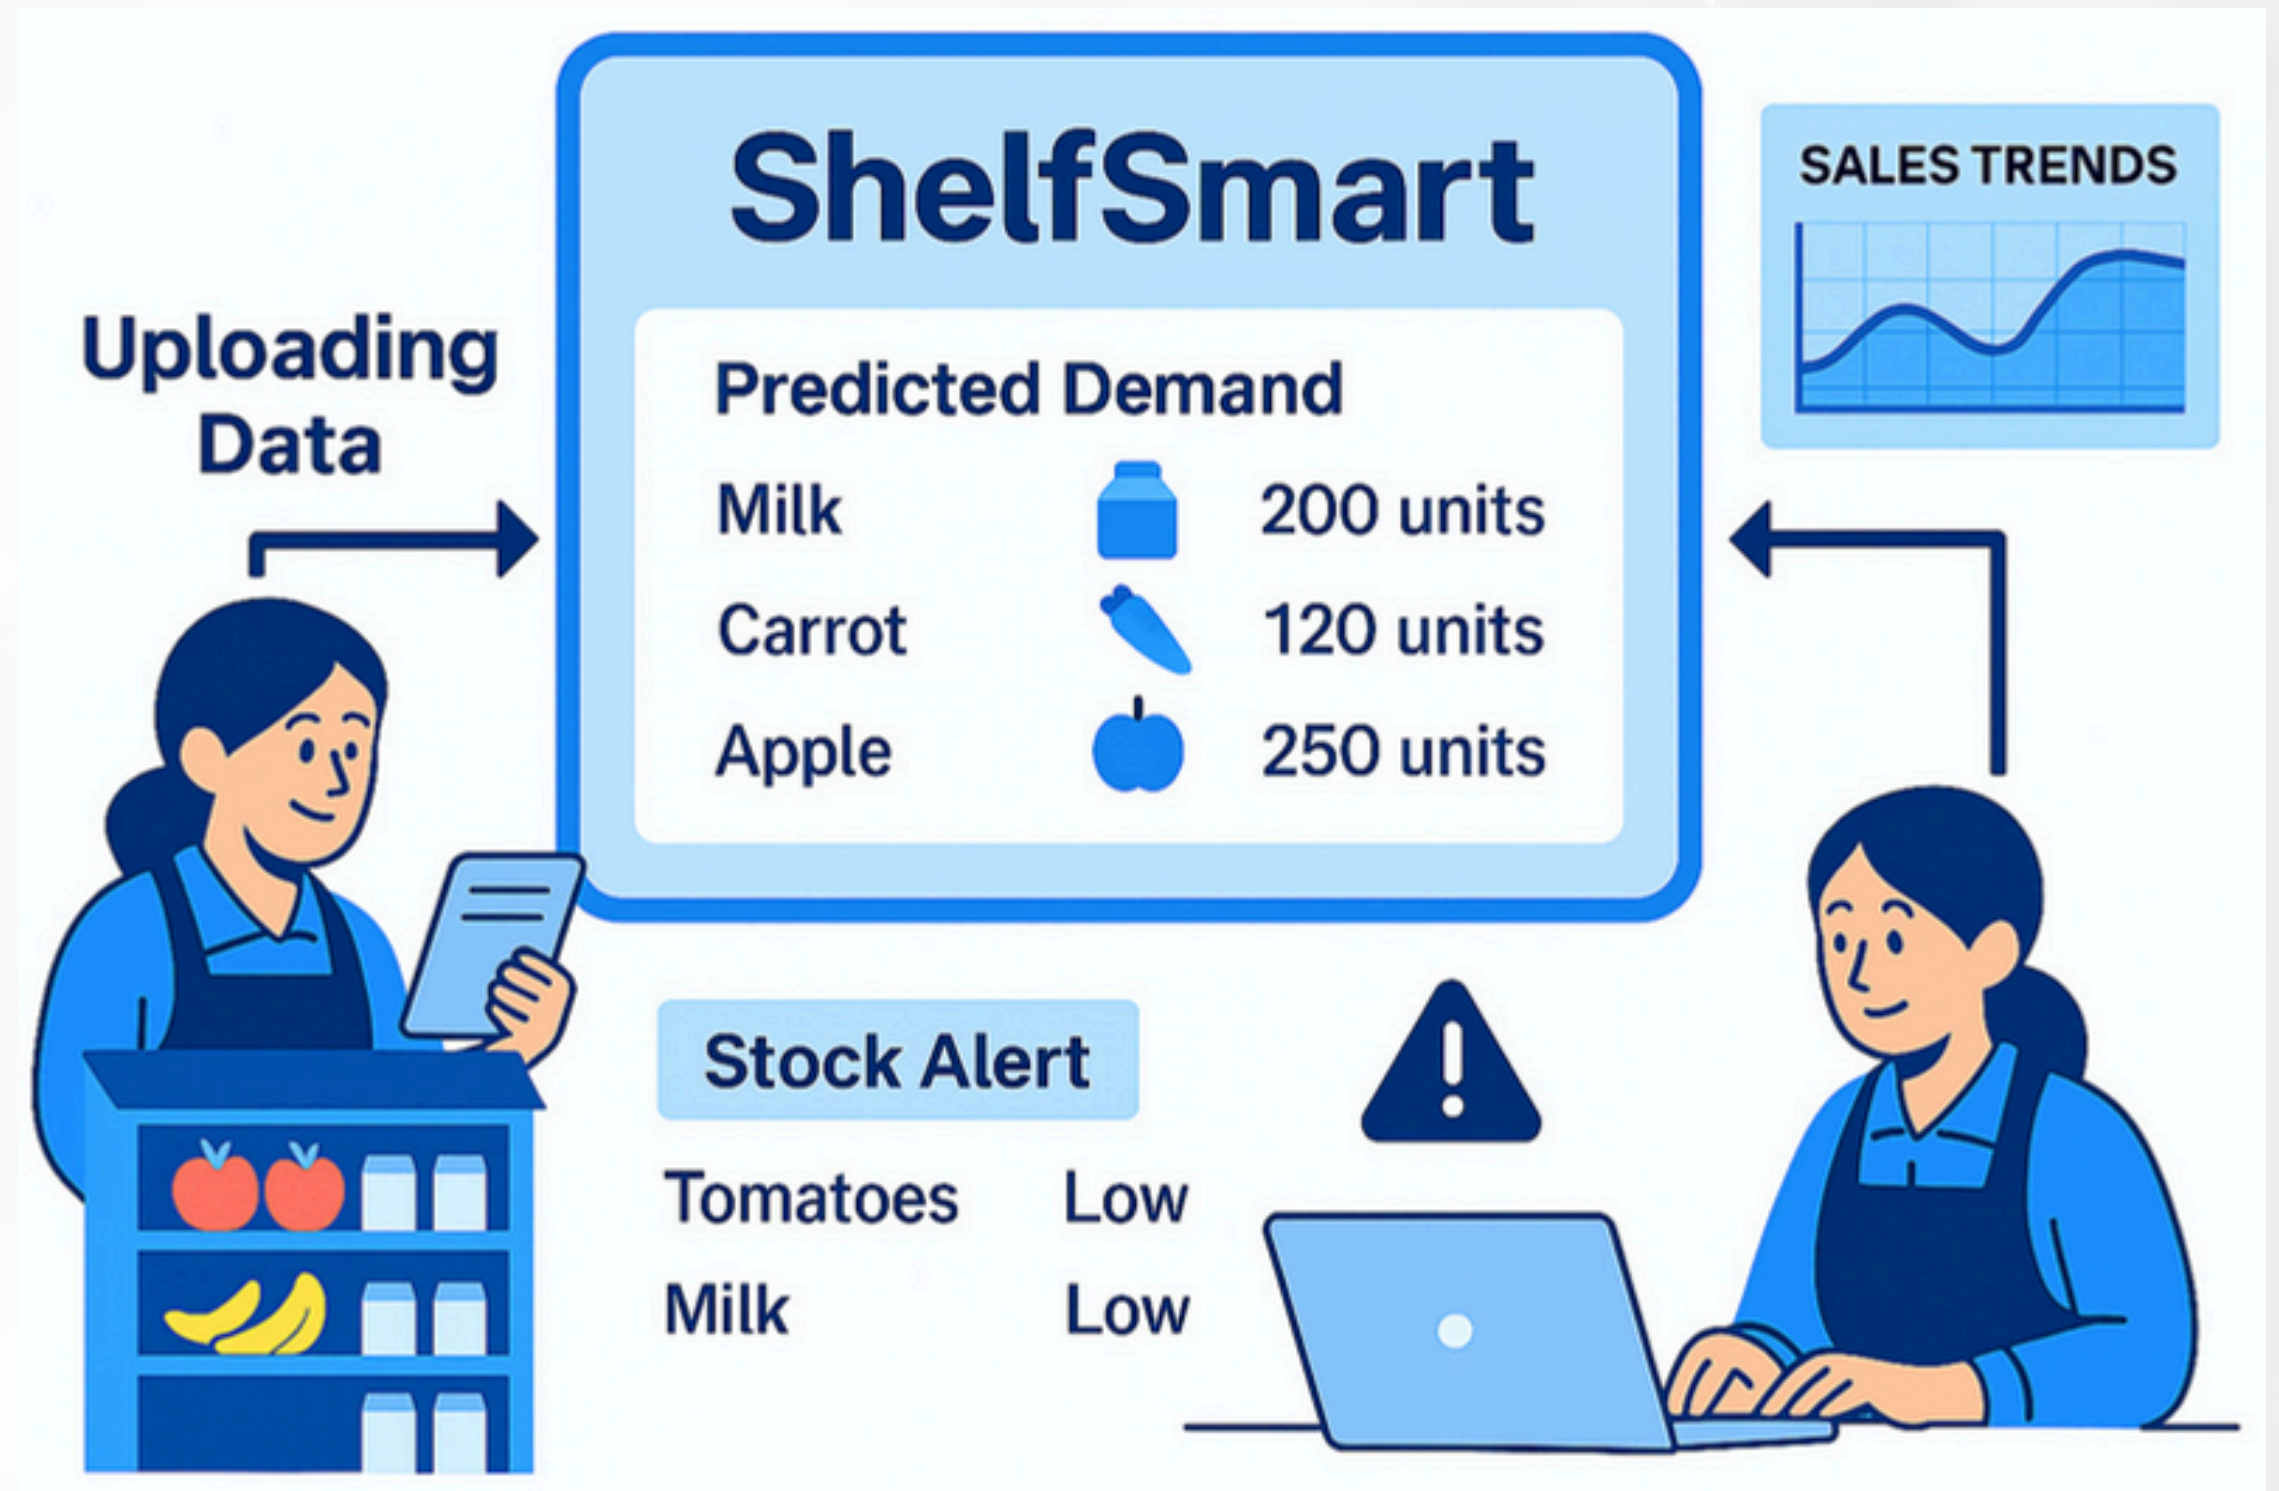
Uploading Data

ShelfSmart

Predicted Demand

| | |
|---|---|
| Milk | 200 units |
| Carrot | 120 units |
| Apple | 250 units |

SALES TRENDS

Stock Alert

| | |
|---|---|
| Tomatoes | Low |
| Milk | Low |